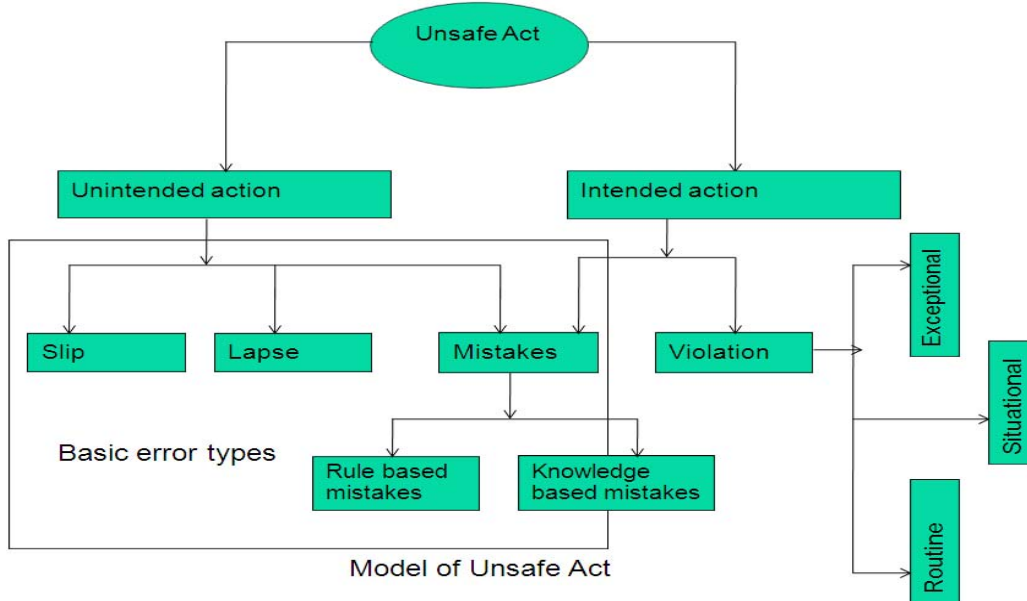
Unsafe Act

Unintended action

Intended action

Slip

Lapse

Mistakes

Violation

Exceptional

Situational

Routine

Basic error types

Rule based mistakes

Knowledge based mistakes

Model of Unsafe Act